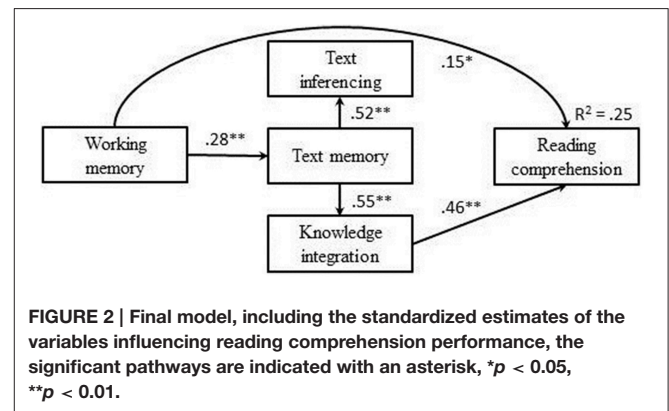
Text inferencing

.15*

.52**

$R^2 = .25$

Working memory

.28**

Text memory

Reading comprehension

.55**

.46**

Knowledge integration

**FIGURE 2 | Final model, including the standardized estimates of the variables influencing reading comprehension performance, the significant pathways are indicated with an asterisk, \*$p < 0.05$, \*\*$p < 0.01$.**